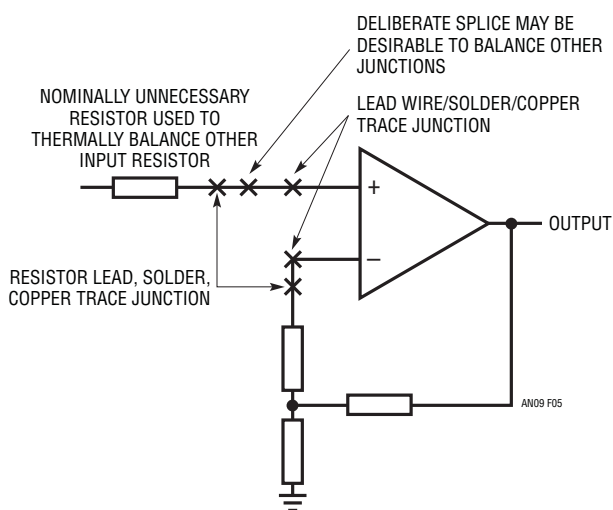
DELIBERATE SPLICE MAY BE DESIRABLE TO BALANCE OTHER JUNCTIONS

NOMINALLY UNNECESSARY RESISTOR USED TO THERMALLY BALANCE OTHER INPUT RESISTOR

LEAD WIRE/SOLDER/COPPER TRACE JUNCTION

+

–

OUTPUT

RESISTOR LEAD, SOLDER, COPPER TRACE JUNCTION

AN09 F05